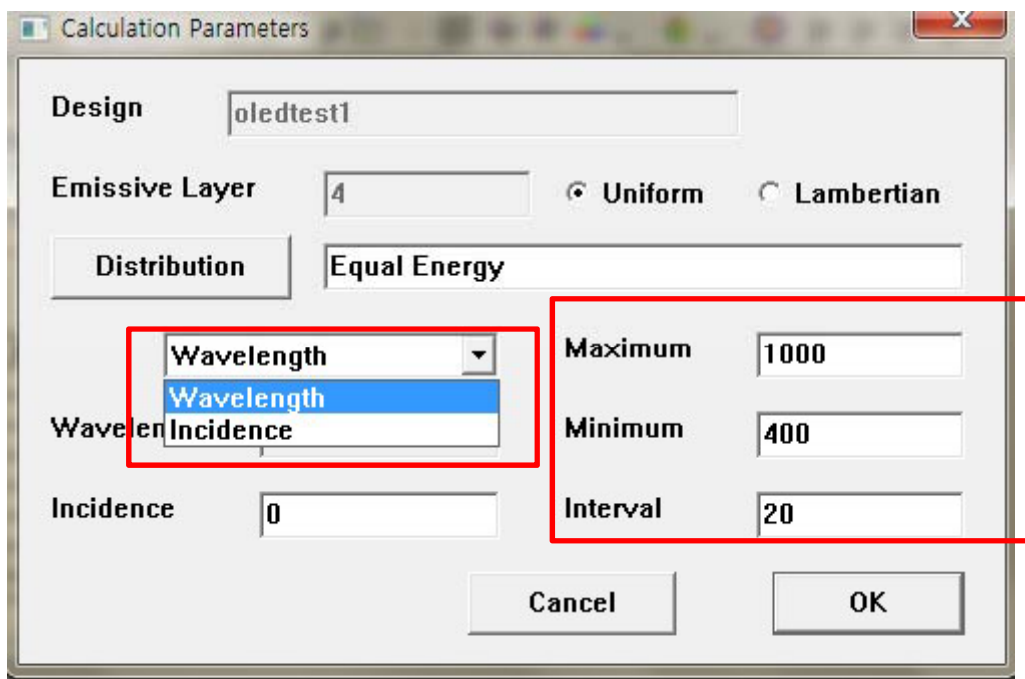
Calculation Parameters

X

Design oledtest1

Emissive Layer 4 Uniform Lambertian

Distribution Equal Energy

Wavelength

Wavelength

Incidence

Wavelen

Incidence 0

Maximum 1000

Minimum 400

Interval 20

Cancel

OK